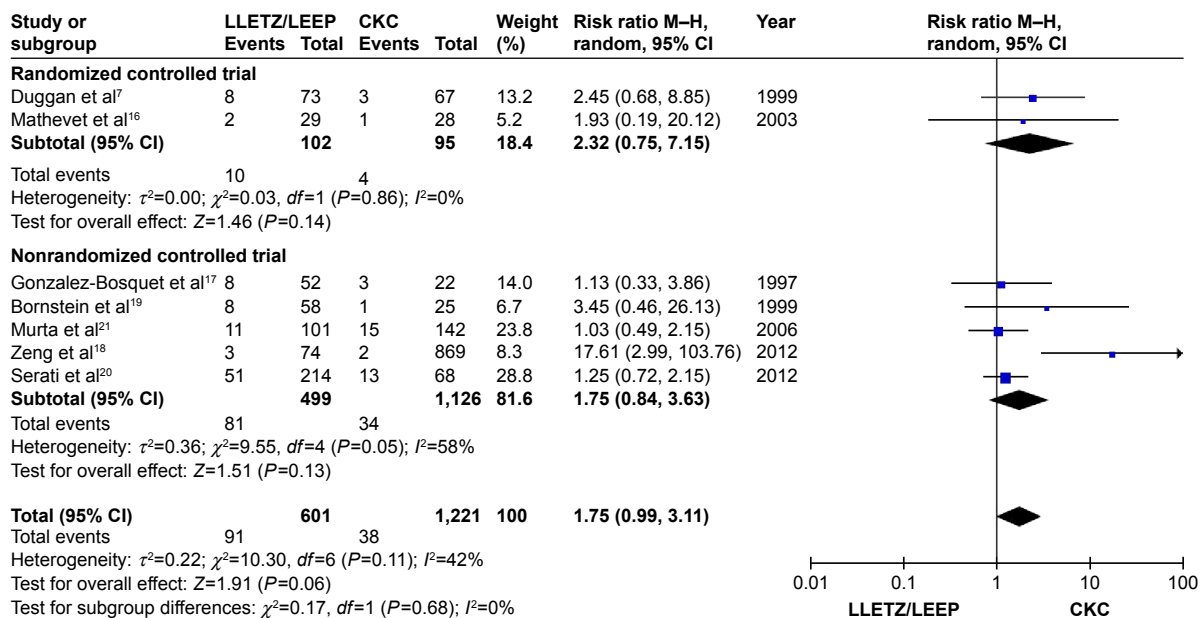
| Study or subgroup | LLETZ/LEEP Events | Total | CKC Events | Total | Weight (%) | Risk ratio M–H, random, 95% CI | Year |
|---|---|---|---|---|---|---|---|
| **Randomized controlled trial** | | | | | | | |
| Duggan et al$^{7}$ | 8 | 73 | 3 | 67 | 13.2 | 2.45 (0.68, 8.85) | 1999 |
| Mathevet et al$^{16}$ | 2 | 29 | 1 | 28 | 5.2 | 1.93 (0.19, 20.12) | 2003 |
| **Subtotal (95% CI)** | | **102** | | **95** | **18.4** | **2.32 (0.75, 7.15)** | |
| Total events | 10 | | 4 | | | | |

Heterogeneity: $\tau^2$=0.00; $\chi^2$=0.03, *df*=1 (*P*=0.86); $I^2$=0%
Test for overall effect: *Z*=1.46 (*P*=0.14)

| Study or subgroup | LLETZ/LEEP Events | Total | CKC Events | Total | Weight (%) | Risk ratio M–H, random, 95% CI | Year |
|---|---|---|---|---|---|---|---|
| **Nonrandomized controlled trial** | | | | | | | |
| Gonzalez-Bosquet et al$^{17}$ | 8 | 52 | 3 | 22 | 14.0 | 1.13 (0.33, 3.86) | 1997 |
| Bornstein et al$^{19}$ | 8 | 58 | 1 | 25 | 6.7 | 3.45 (0.46, 26.13) | 1999 |
| Murta et al$^{21}$ | 11 | 101 | 15 | 142 | 23.8 | 1.03 (0.49, 2.15) | 2006 |
| Zeng et al$^{18}$ | 3 | 74 | 2 | 869 | 8.3 | 17.61 (2.99, 103.76) | 2012 |
| Serati et al$^{20}$ | 51 | 214 | 13 | 68 | 28.8 | 1.25 (0.72, 2.15) | 2012 |
| **Subtotal (95% CI)** | | **499** | | **1,126** | **81.6** | **1.75 (0.84, 3.63)** | |
| Total events | 81 | | 34 | | | | |

Heterogeneity: $\tau^2$=0.36; $\chi^2$=9.55, *df*=4 (*P*=0.05); $I^2$=58%
Test for overall effect: *Z*=1.51 (*P*=0.13)

| | | | | | | | |
|---|---|---|---|---|---|---|---|
| **Total (95% CI)** | | **601** | | **1,221** | **100** | **1.75 (0.99, 3.11)** | |
| Total events | 91 | | 38 | | | | |

Heterogeneity: $\tau^2$=0.22; $\chi^2$=10.30, *df*=6 (*P*=0.11); $I^2$=42%
Test for overall effect: *Z*=1.91 (*P*=0.06)
Test for subgroup differences: $\chi^2$=0.17, *df*=1 (*P*=0.68); $I^2$=0%

Risk ratio M–H, random, 95% CI
0.01 0.1 1 10 100
LLETZ/LEEP CKC